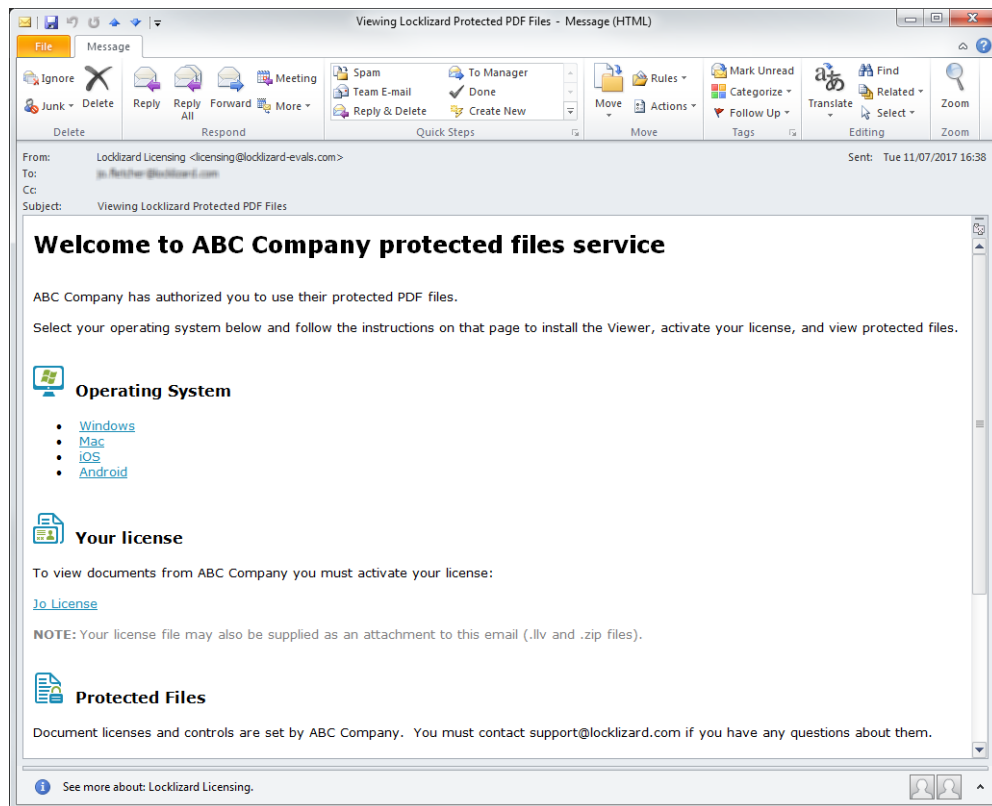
Viewing Locklizard Protected PDF Files - Message (HTML)

File
Message

Ignore
Junk
Delete
Delete

Reply
Reply All
Forward
Meeting
More
Respond

Spam
Team E-mail
Reply & Delete
To Manager
Done
Create New
Quick Steps

Move
Rules
Actions
Move

Mark Unread
Categorize
Follow Up
Tags

Translate
Find
Related
Select
Editing

Zoom
Zoom

From: Locklizard Licensing <licensing@locklizard-evals.com>
To: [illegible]
Cc:
Subject: Viewing Locklizard Protected PDF Files
Sent: Tue 11/07/2017 16:38

Welcome to ABC Company protected files service

ABC Company has authorized you to use their protected PDF files.

Select your operating system below and follow the instructions on that page to install the Viewer, activate your license, and view protected files.

Operating System

- Windows
- Mac
- iOS
- Android

Your license

To view documents from ABC Company you must activate your license:

Jo License

NOTE: Your license file may also be supplied as an attachment to this email (.llv and .zip files).

Protected Files

Document licenses and controls are set by ABC Company. You must contact support@locklizard.com if you have any questions about them.

See more about: Locklizard Licensing.